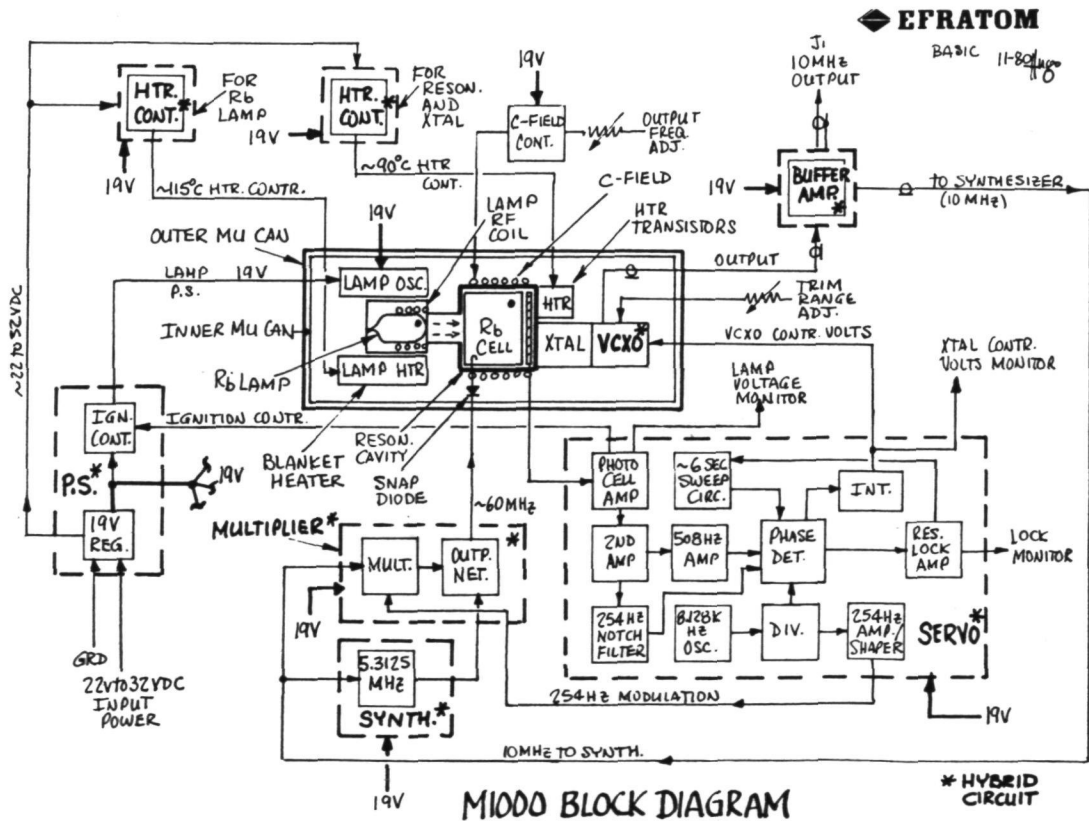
EFRATOM

BASIC 11-80

HTR. CONT.* FOR Rb LAMP

HTR. CONT.* FOR RESON. AND XTAL

19V

19V

~115°C HTR. CONTR.

~90°C HTR CONT.

19V

C-FIELD CONT.

OUTPUT FREQ. ADJ.

J1 10MHz OUTPUT

19V

BUFFER AMP.*

TO SYNTHESIZER (10 MHz)

C-FIELD

LAMP RF COIL

HTR TRANSISTORS

19V

OUTER MU CAN

LAMP P.S.

19V

LAMP OSC.

HTR

OUTPUT

TRIM RANGE ADJ.

INNER MU CAN

Rb CELL

XTAL

VCXO*

VCXO CONTR. VOLTS

Rb LAMP

LAMP HTR

LAMP VOLTAGE MONITOR

XTAL CONTR. VOLTS MONITOR

~22 TO 32VDC

IGN. CONT.

IGNITION CONTR.

RESON. CAVITY

BLANKET HEATER

SNAP DIODE

P.S.*

19V

19V REG.

PHOTO CELL AMP

~6 SEC SWEEP CIRC.

INT.

~60MHz

MULTIPLIER*

MULT.

OUTP. NET.*

2ND AMP

508Hz AMP

PHASE DET.

RES. LOCK AMP

LOCK MONITOR

19V

254Hz NOTCH FILTER

8128K Hz OSC.

DIV.

254Hz AMP./ SHAPER

SERVO*

GRD

22V TO 32VDC INPUT POWER

5.3125 MHz

SYNTH.*

254Hz MODULATION

19V

10MHz TO SYNTH.

19V

M1000 BLOCK DIAGRAM

* HYBRID CIRCUIT